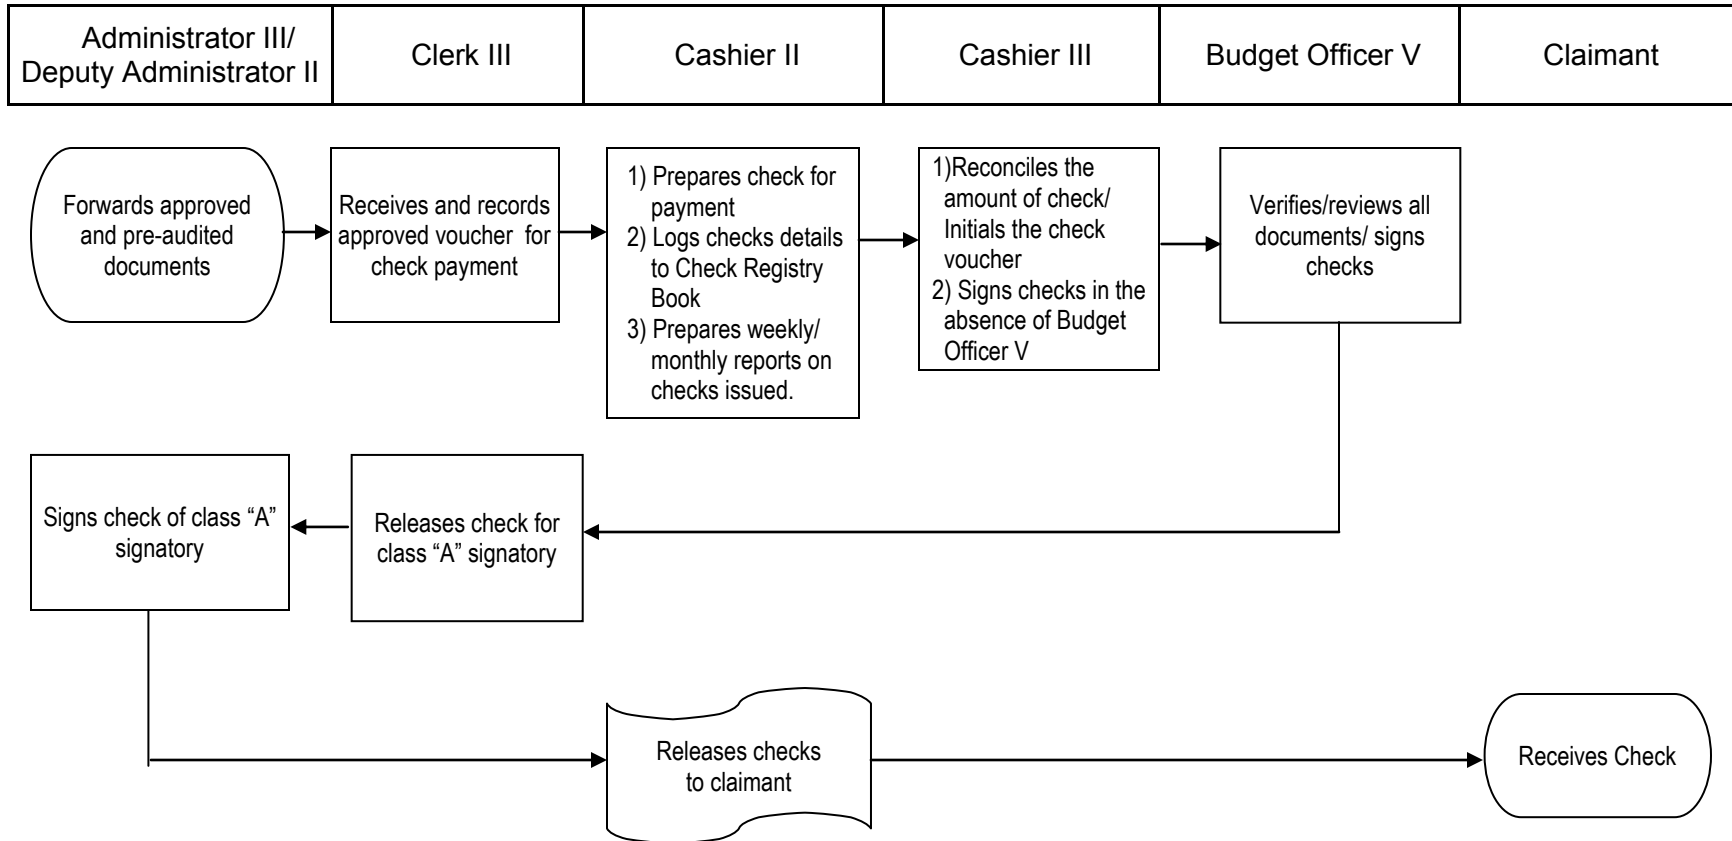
| Administrator III/ Deputy Administrator II | Clerk III | Cashier II | Cashier III | Budget Officer V | Claimant |
|---|---|---|---|---|---|

Forwards approved and pre-audited documents

Receives and records approved voucher for check payment

1) Prepares check for payment
2) Logs checks details to Check Registry Book
3) Prepares weekly/ monthly reports on checks issued.

1)Reconciles the amount of check/ Initials the check voucher
2) Signs checks in the absence of Budget Officer V

Verifies/reviews all documents/ signs checks

Releases check for class "A" signatory

Signs check of class "A" signatory

Releases checks to claimant

Receives Check